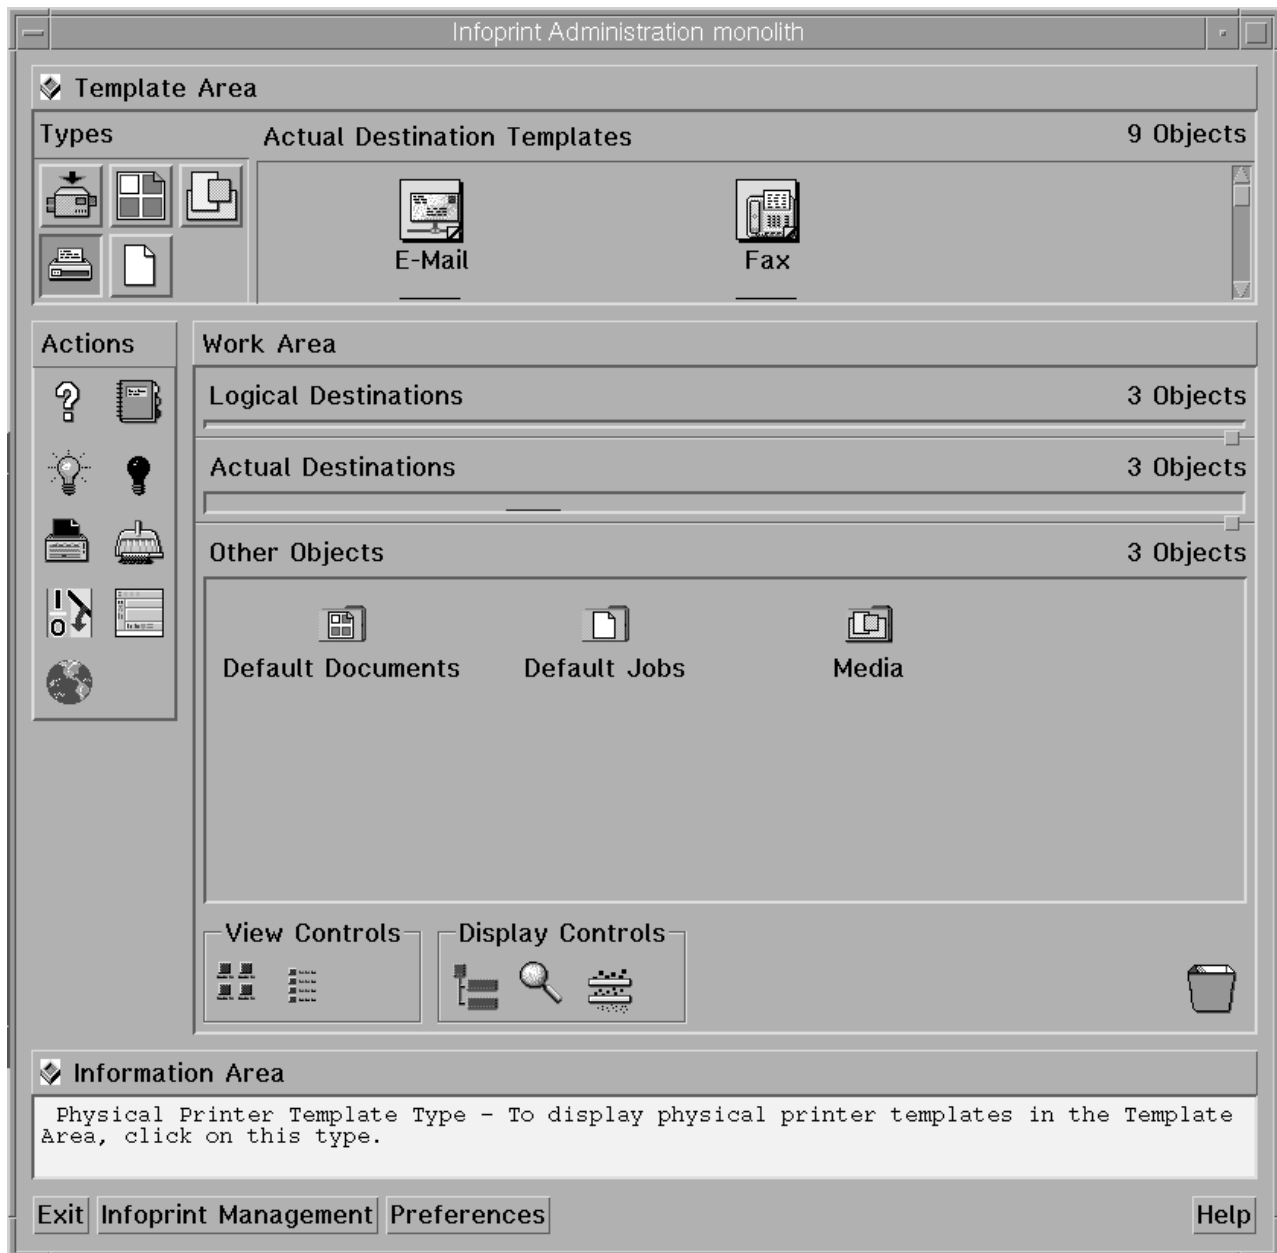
Infoprint Administration monolith

Template Area

Types

Actual Destination Templates

9 Objects

E-Mail

Fax

Actions

Work Area

Logical Destinations

3 Objects

Actual Destinations

3 Objects

Other Objects

3 Objects

Default Documents

Default Jobs

Media

View Controls

Display Controls

Information Area

Physical Printer Template Type - To display physical printer templates in the Template Area, click on this type.

Exit

Infoprint Management

Preferences

Help